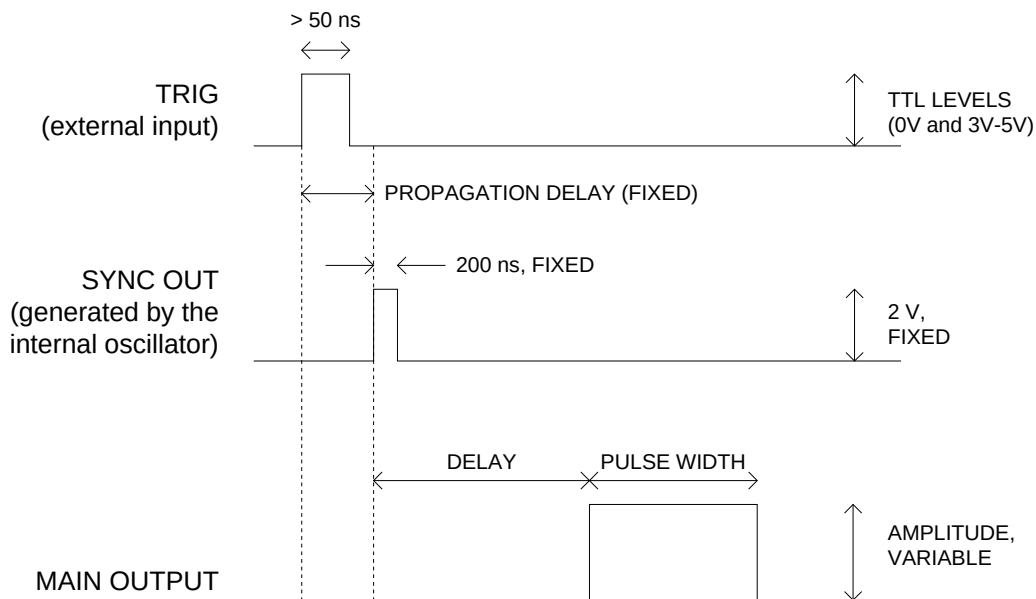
> 50 ns

TRIG
(external input)

TTL LEVELS
(0V and 3V-5V)

PROPAGATION DELAY (FIXED)

200 ns, FIXED

SYNC OUT
(generated by the internal oscillator)

2 V,
FIXED

DELAY

PULSE WIDTH

AMPLITUDE,
VARIABLE

MAIN OUTPUT